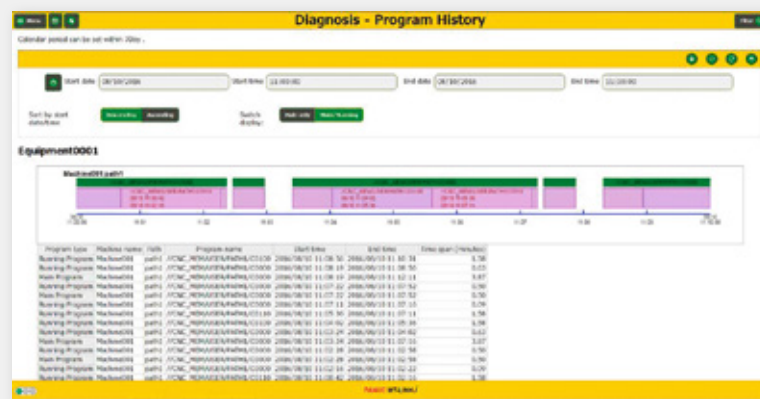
Diagnosis - Program History

Calendar period can be set within 30day.

Start date 08/30/2016
Start time 11:00:00
End date 08/30/2016
End time 11:10:00

Sort by start date/time
Descending Ascending

Switch display:

Equipment0001

Machine001:path1

| Program Type | Machine name | Path | Program name | Start time | End time | Time span (minutes) |
|---|---|---|---|---|---|---|
| Running Program | Machine001 | path1 | //CNC_MEM/USER/PATH1/O1100 | 2016/08/30 11:08:50 | 2016/08/30 11:10:34 | 1.58 |
| Running Program | Machine001 | path1 | //CNC_MEM/USER/PATH1/O3000 | 2016/08/30 11:08:50 | 2016/08/30 11:08:50 | 0.03 |
| Main Program | Machine001 | path1 | //CNC_MEM/USER/PATH1/O3000 | 2016/08/30 11:08:19 | 2016/08/30 11:12:11 | 3.87 |
| Running Program | Machine001 | path1 | //CNC_MEM/USER/PATH1/O3000 | 2016/08/30 11:07:22 | 2016/08/30 11:07:52 | 0.50 |
| Main Program | Machine001 | path1 | //CNC_MEM/USER/PATH1/O3000 | 2016/08/30 11:07:22 | 2016/08/30 11:07:52 | 0.50 |
| Running Program | Machine001 | path1 | //CNC_MEM/USER/PATH1/O1100 | 2016/08/30 11:05:36 | 2016/08/30 11:07:15 | 1.59 |
| Running Program | Machine001 | path1 | //CNC_MEM/USER/PATH1/O1100 | 2016/08/30 11:05:36 | 2016/08/30 11:07:14 | 1.58 |
| Running Program | Machine001 | path1 | //CNC_MEM/USER/PATH1/O1100 | 2016/08/30 11:04:02 | 2016/08/30 11:05:36 | 1.56 |
| Running Program | Machine001 | path1 | //CNC_MEM/USER/PATH1/O3000 | 2016/08/30 11:03:24 | 2016/08/30 11:04:02 | 0.63 |
| Main Program | Machine001 | path1 | //CNC_MEM/USER/PATH1/O3000 | 2016/08/30 11:03:24 | 2016/08/30 11:07:15 | 3.87 |
| Running Program | Machine001 | path1 | //CNC_MEM/USER/PATH1/O3000 | 2016/08/30 11:02:28 | 2016/08/30 11:02:58 | 0.50 |
| Main Program | Machine001 | path1 | //CNC_MEM/USER/PATH1/O3000 | 2016/08/30 11:02:28 | 2016/08/30 11:02:58 | 0.50 |
| Running Program | Machine001 | path1 | //CNC_MEM/USER/PATH1/O3000 | 2016/08/30 11:02:16 | 2016/08/30 11:02:22 | 0.20 |
| Running Program | Machine001 | path1 | //CNC_MEM/USER/PATH1/O1100 | 2016/08/30 11:00:42 | 2016/08/30 11:02:16 | 1.58 |

FANUC